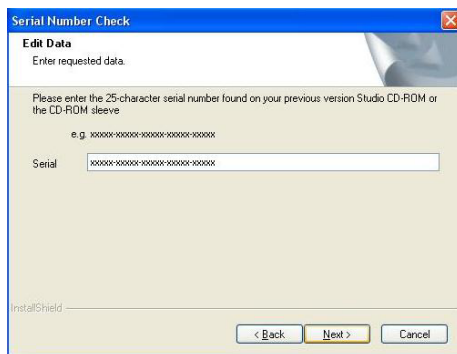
Serial Number Check

Edit Data
Enter requested data.

Please enter the 25-character serial number found on your previous version Studio CD-ROM or the CD-ROM sleeve

e.g. xxxxx-xxxxx-xxxxx-xxxxx-xxxxx

Serial xxxxx-xxxxx-xxxxx-xxxxx-xxxxx

InstallShield

< Back Next > Cancel